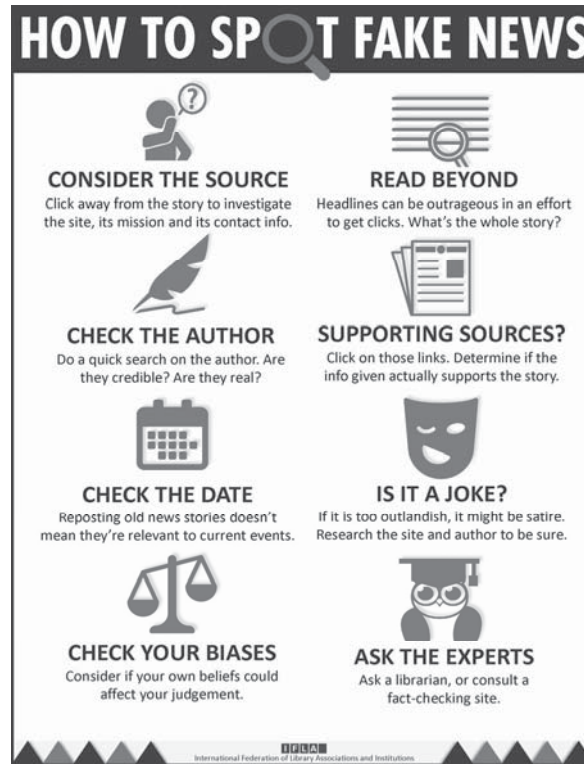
HOW TO SPOT FAKE NEWS

CONSIDER THE SOURCE
Click away from the story to investigate the site, its mission and its contact info.

READ BEYOND
Headlines can be outrageous in an effort to get clicks. What's the whole story?

CHECK THE AUTHOR
Do a quick search on the author. Are they credible? Are they real?

SUPPORTING SOURCES?
Click on those links. Determine if the info given actually supports the story.

CHECK THE DATE
Reposting old news stories doesn't mean they're relevant to current events.

IS IT A JOKE?
If it is too outlandish, it might be satire. Research the site and author to be sure.

CHECK YOUR BIASES
Consider if your own beliefs could affect your judgement.

ASK THE EXPERTS
Ask a librarian, or consult a fact-checking site.

IFLA
International Federation of Library Associations and Institutions